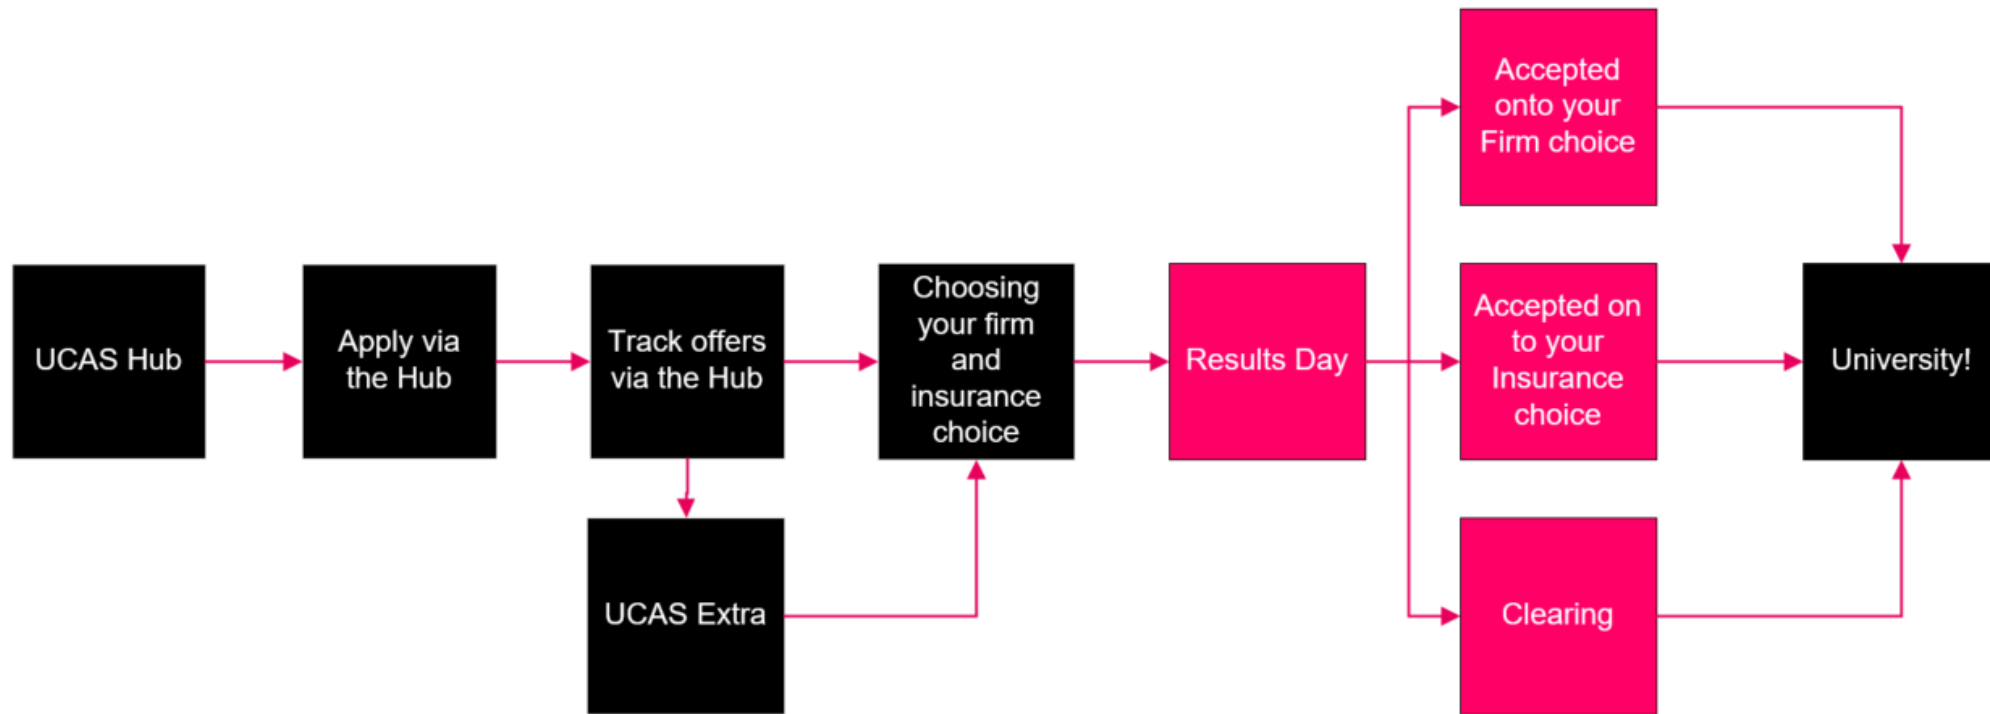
UCAS Hub

Apply via the Hub

Track offers via the Hub

UCAS Extra

Choosing your firm and insurance choice

Results Day

Accepted onto your Firm choice

Accepted on to your Insurance choice

Clearing

University!